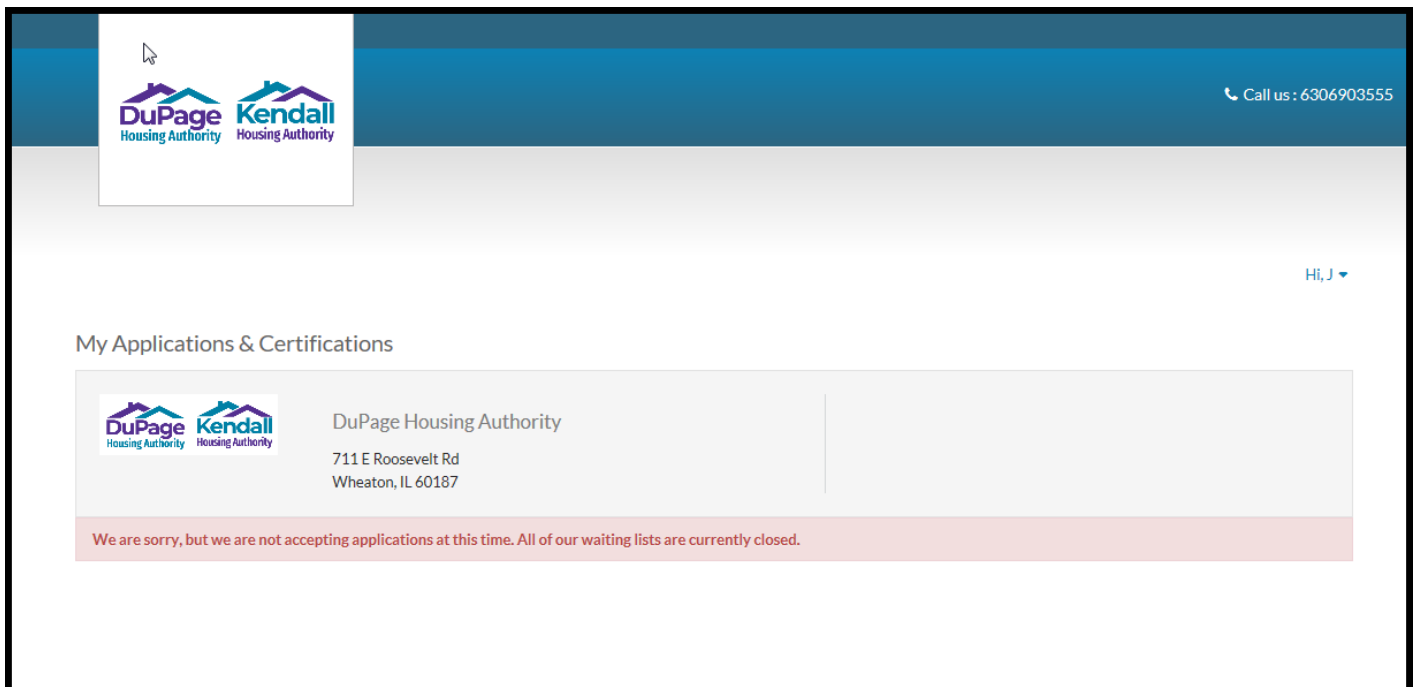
DuPage Housing Authority Kendall Housing Authority

Call us : 6306903555

Hi, J

My Applications & Certifications

DuPage Housing Authority Kendall Housing Authority

DuPage Housing Authority

711 E Roosevelt Rd
Wheaton, IL 60187

We are sorry, but we are not accepting applications at this time. All of our waiting lists are currently closed.